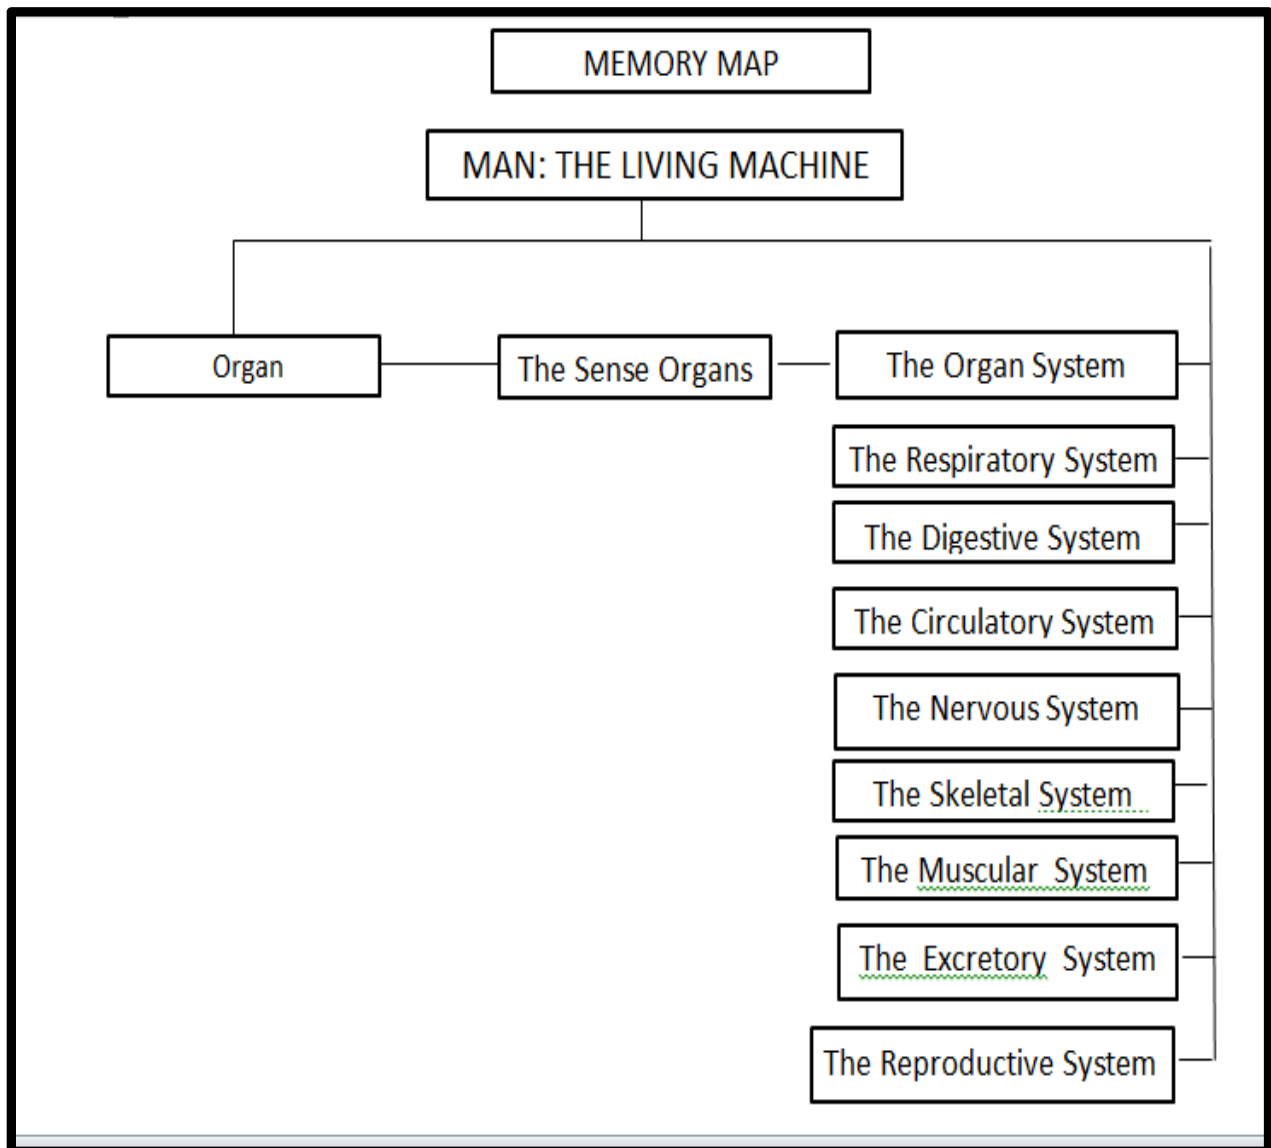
MEMORY MAP

MAN: THE LIVING MACHINE

Organ

The Sense Organs

The Organ System

The Respiratory System

The Digestive System

The Circulatory System

The Nervous System

The Skeletal System

The Muscular System

The Excretory System

The Reproductive System